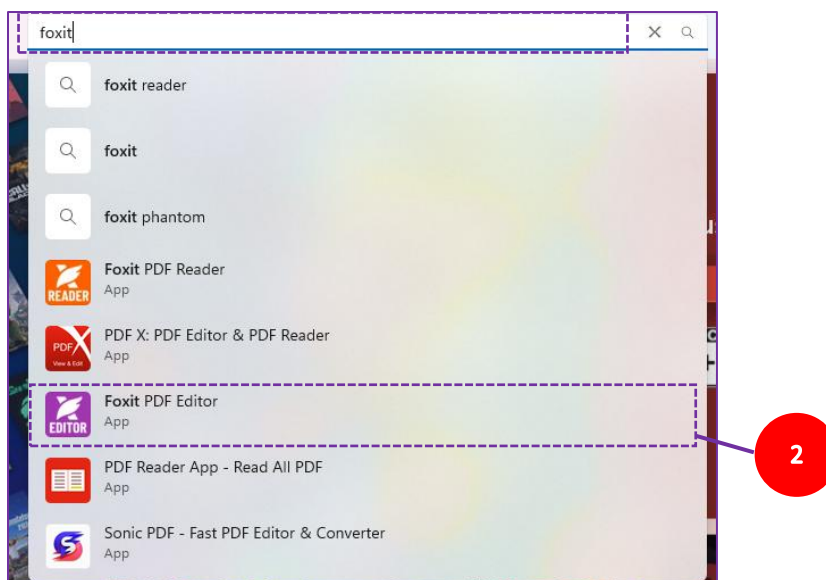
foxit

foxit reader

foxit

foxit phantom

READER
Foxit PDF Reader
App

PDF View & Edit
PDF X: PDF Editor & PDF Reader
App

EDITOR
Foxit PDF Editor
App

2

PDF Reader App - Read All PDF
App

Sonic PDF - Fast PDF Editor & Converter
App